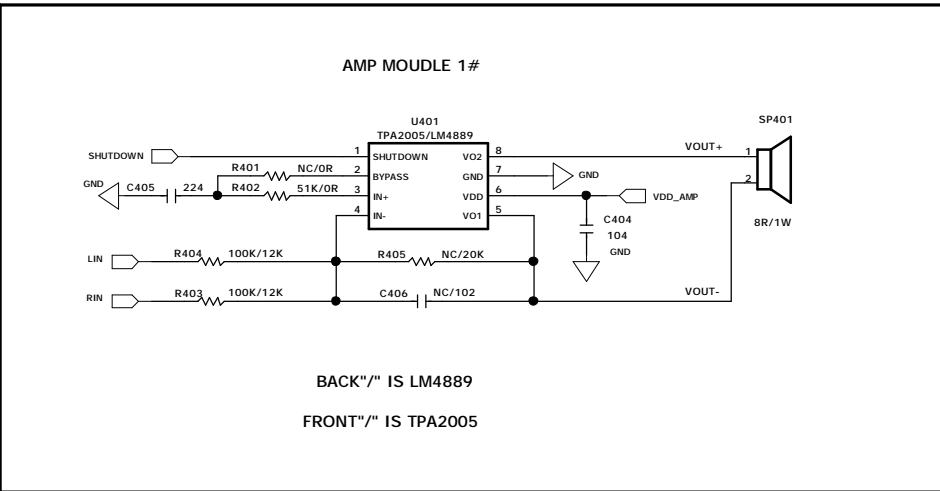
AMP MOUDLE 1#

U401
TPA2005/LM4889

SP401

SHUTDOWN
1 SHUTDOWN
2 BYPASS
3 IN+
4 IN-
VO2 8
GND 7
VDD 6
VO1 5

VOUT+
1
2

GND
C405
224
R401
NC/0R
R402
51K/0R

GND
VDD_AMP
C404
104
GND

8R/1W

LIN
R404
100K/12K
R405
NC/20K

RIN
R403
100K/12K
C406
NC/102
VOUT-

BACK"/" IS LM4889

FRONT"/" IS TPA2005